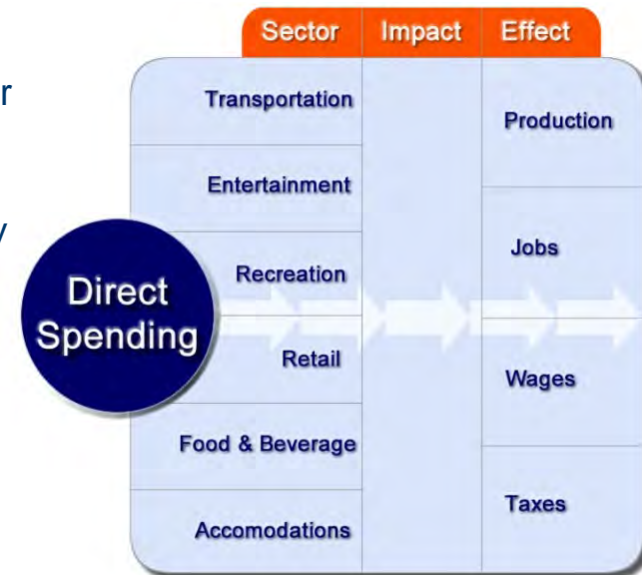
r

y

| Sector | Impact | Effect |
|---|---|---|
| Transportation | | Production |
| Entertainment | | Jobs |
| Recreation | | |
| Retail | | Wages |
| Food & Beverage | | Taxes |
| Accomodations | | |

Direct Spending